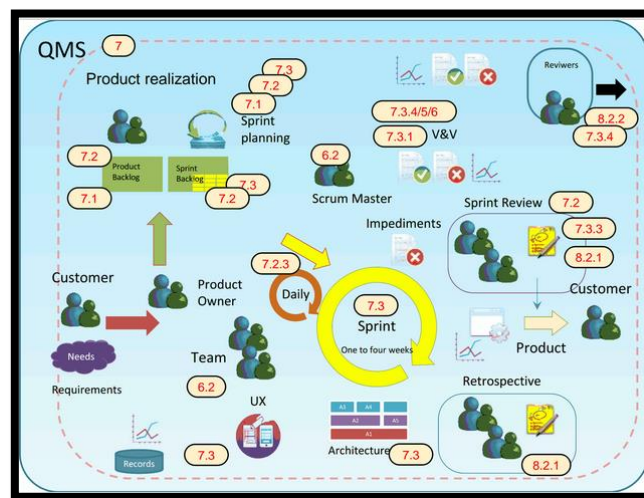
QMS 7

Product realization

7.3
7.2
7.1
Sprint planning

7.3.4/5/6
7.3.1 V&V

Reviwers
8.2.2
7.3.4

7.2
Product Backlog
7.1

Sprint Backlog
7.3
7.2

6.2
Scrum Master

Impediments

Sprint Review 7.2
7.3.3
8.2.1

Customer

Product Owner

7.2.3
Daily

7.3
Sprint
One to four weeks

Customer

Product

Needs
Requirements

Team
6.2

UX

Retrospective

A3 A4
A2 A5
A1
Architecture 7.3

8.2.1

Records
7.3